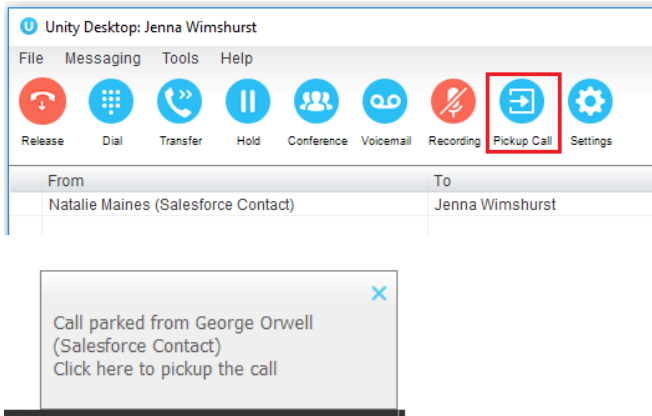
Unity Desktop: Jenna Wimshurst

File Messaging Tools Help

Release Dial Transfer Hold Conference Voicemail Recording Pickup Call Settings

| From | To |
|---|---|
| Natalie Maines (Salesforce Contact) | Jenna Wimshurst |

Call parked from George Orwell (Salesforce Contact)
Click here to pickup the call